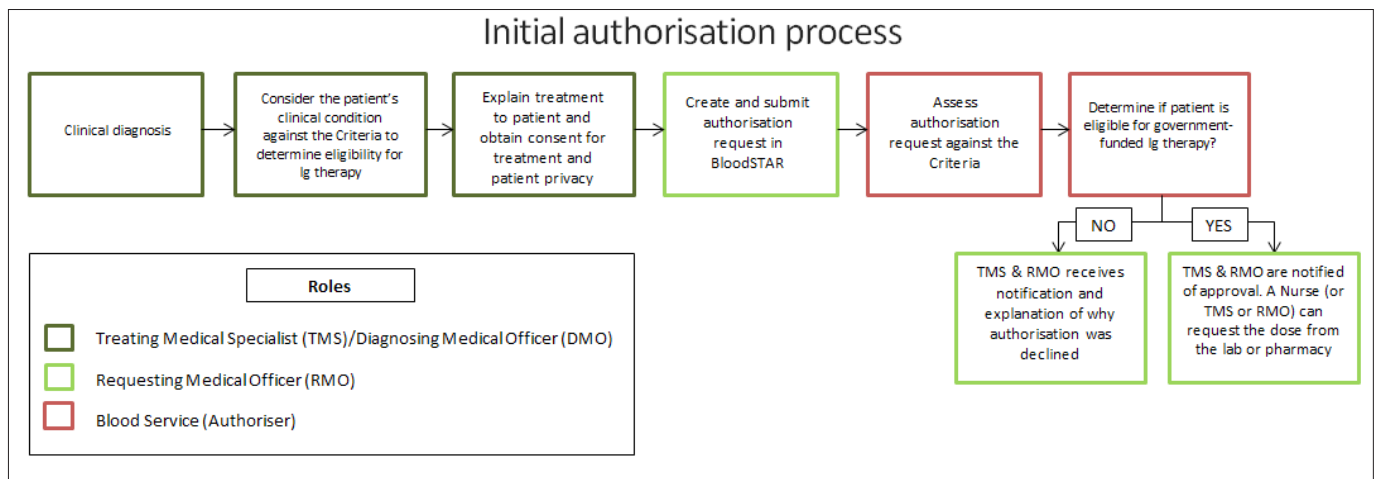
Initial authorisation process

Clinical diagnosis

Consider the patient's clinical condition against the Criteria to determine eligibility for Ig therapy

Explain treatment to patient and obtain consent for treatment and patient privacy

Create and submit authorisation request in BloodSTAR

Assess authorisation request against the Criteria

Determine if patient is eligible for government-funded Ig therapy?

NO

YES

TMS & RMO receives notification and explanation of why authorisation was declined

TMS & RMO are notified of approval. A Nurse (or TMS or RMO) can request the dose from the lab or pharmacy

Roles

Treating Medical Specialist (TMS)/Diagnosing Medical Officer (DMO)

Requesting Medical Officer (RMO)

Blood Service (Authoriser)